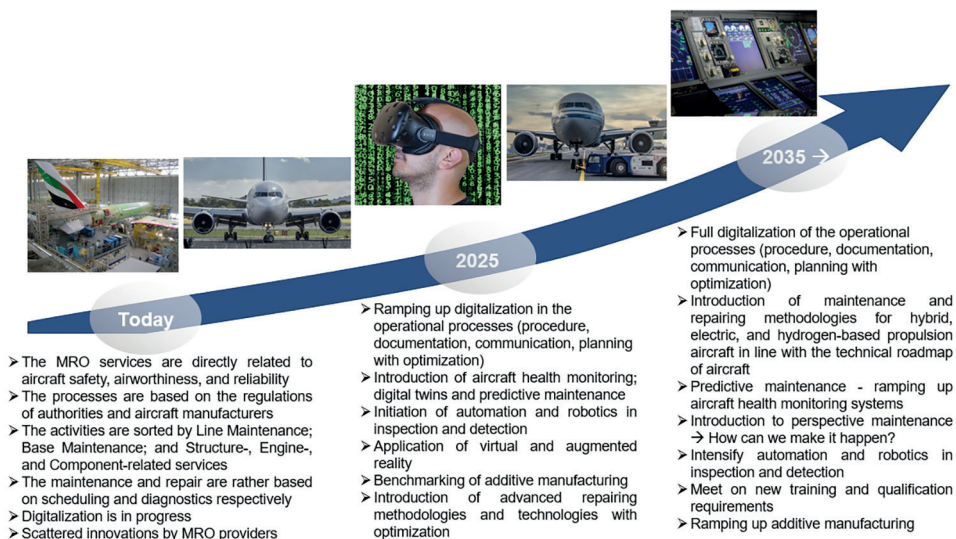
Today

2025

2035 →

➢ The MRO services are directly related to aircraft safety, airworthiness, and reliability
➢ The processes are based on the regulations of authorities and aircraft manufacturers
➢ The activities are sorted by Line Maintenance; Base Maintenance; and Structure-, Engine-, and Component-related services
➢ The maintenance and repair are rather based on scheduling and diagnostics respectively
➢ Digitalization is in progress
➢ Scattered innovations by MRO providers

➢ Ramping up digitalization in the operational processes (procedure, documentation, communication, planning with optimization)
➢ Introduction of aircraft health monitoring; digital twins and predictive maintenance
➢ Initiation of automation and robotics in inspection and detection
➢ Application of virtual and augmented reality
➢ Benchmarking of additive manufacturing
➢ Introduction of advanced repairing methodologies and technologies with optimization

➢ Full digitalization of the operational processes (procedure, documentation, communication, planning with optimization)
➢ Introduction of maintenance and repairing methodologies for hybrid, electric, and hydrogen-based propulsion aircraft in line with the technical roadmap of aircraft
➢ Predictive maintenance - ramping up aircraft health monitoring systems
➢ Introduction to perspective maintenance → How can we make it happen?
➢ Intensify automation and robotics in inspection and detection
➢ Meet on new training and qualification requirements
➢ Ramping up additive manufacturing